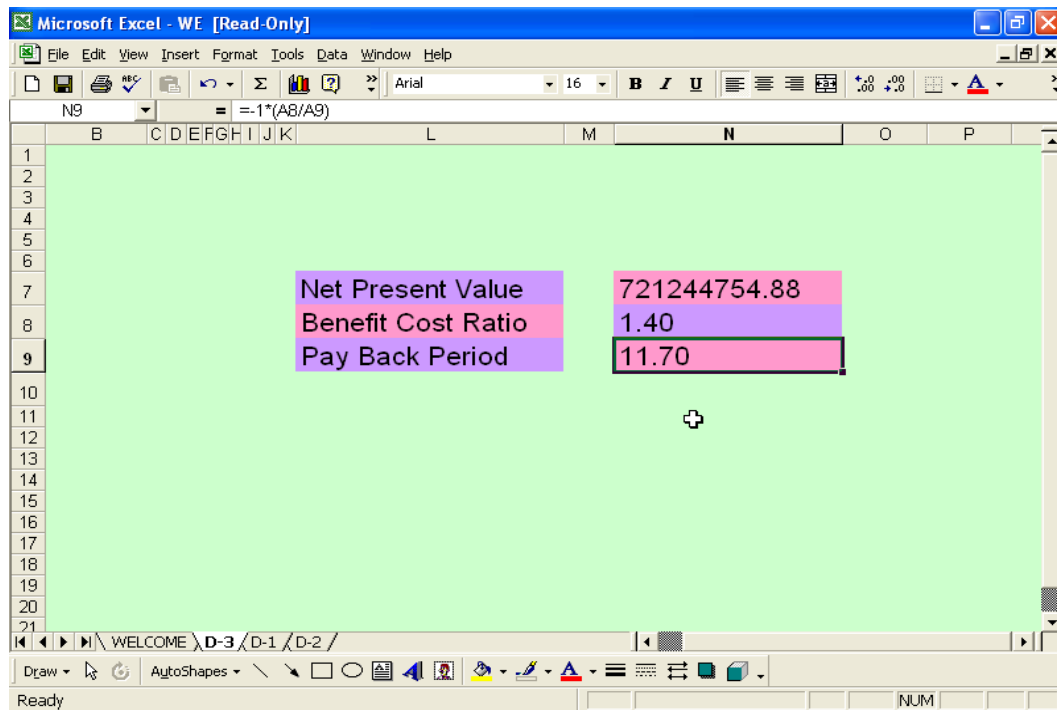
Microsoft Excel - WE [Read-Only]

File Edit View Insert Format Tools Data Window Help

Arial 16 B I U A

N9 = =-1*(A8/A9)

| | B | C | D | E | F | G | H | I | J | K | L | M | N | O | P |
|---|---|---|---|---|---|---|---|---|---|---|---|---|---|---|---|
| 1 | | | | | | | | | | | | | | | |
| 2 | | | | | | | | | | | | | | | |
| 3 | | | | | | | | | | | | | | | |
| 4 | | | | | | | | | | | | | | | |
| 5 | | | | | | | | | | | | | | | |
| 6 | | | | | | | | | | | | | | | |
| 7 | | | | | | | | | | | Net Present Value | | 721244754.88 | | |
| 8 | | | | | | | | | | | Benefit Cost Ratio | | 1.40 | | |
| 9 | | | | | | | | | | | Pay Back Period | | 11.70 | | |
| 10 | | | | | | | | | | | | | | | |
| 11 | | | | | | | | | | | | | | | |
| 12 | | | | | | | | | | | | | | | |
| 13 | | | | | | | | | | | | | | | |
| 14 | | | | | | | | | | | | | | | |
| 15 | | | | | | | | | | | | | | | |
| 16 | | | | | | | | | | | | | | | |
| 17 | | | | | | | | | | | | | | | |
| 18 | | | | | | | | | | | | | | | |
| 19 | | | | | | | | | | | | | | | |
| 20 | | | | | | | | | | | | | | | |
| 21 | | | | | | | | | | | | | | | |

WELCOME D-3 D-1 D-2

Draw AutoShapes A

Ready NUM